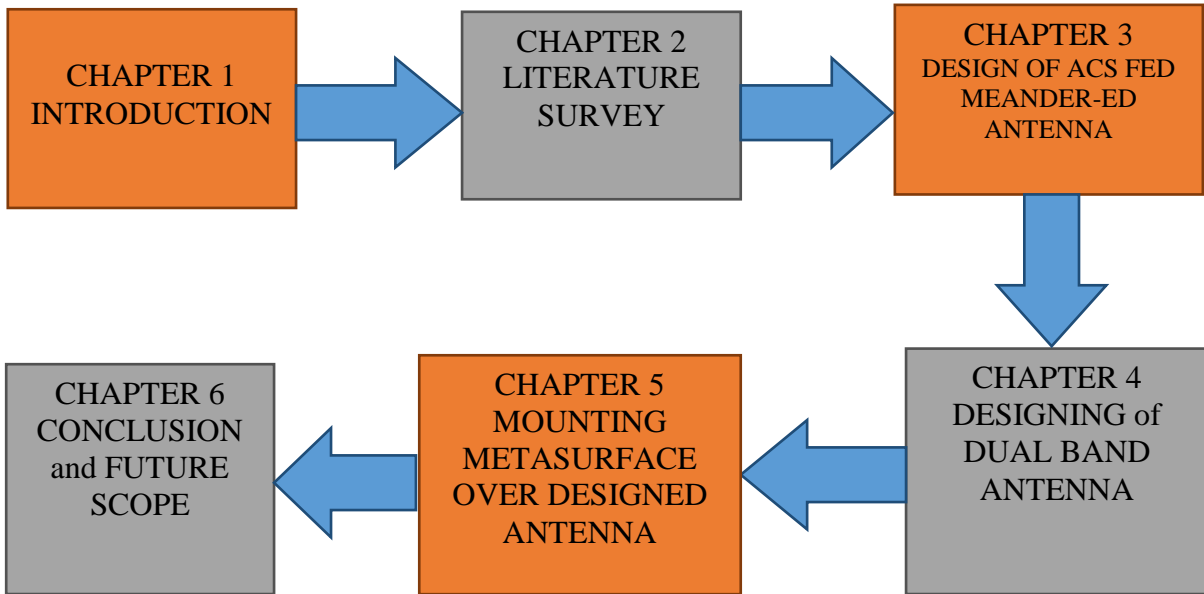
CHAPTER 1
INTRODUCTION

CHAPTER 2
LITERATURE
SURVEY

CHAPTER 3
DESIGN OF ACS FED
MEANDER-ED
ANTENNA

CHAPTER 4
DESIGNING of
DUAL BAND
ANTENNA

CHAPTER 5
MOUNTING
METASURFACE
OVER DESIGNED
ANTENNA

CHAPTER 6
CONCLUSION
and FUTURE
SCOPE